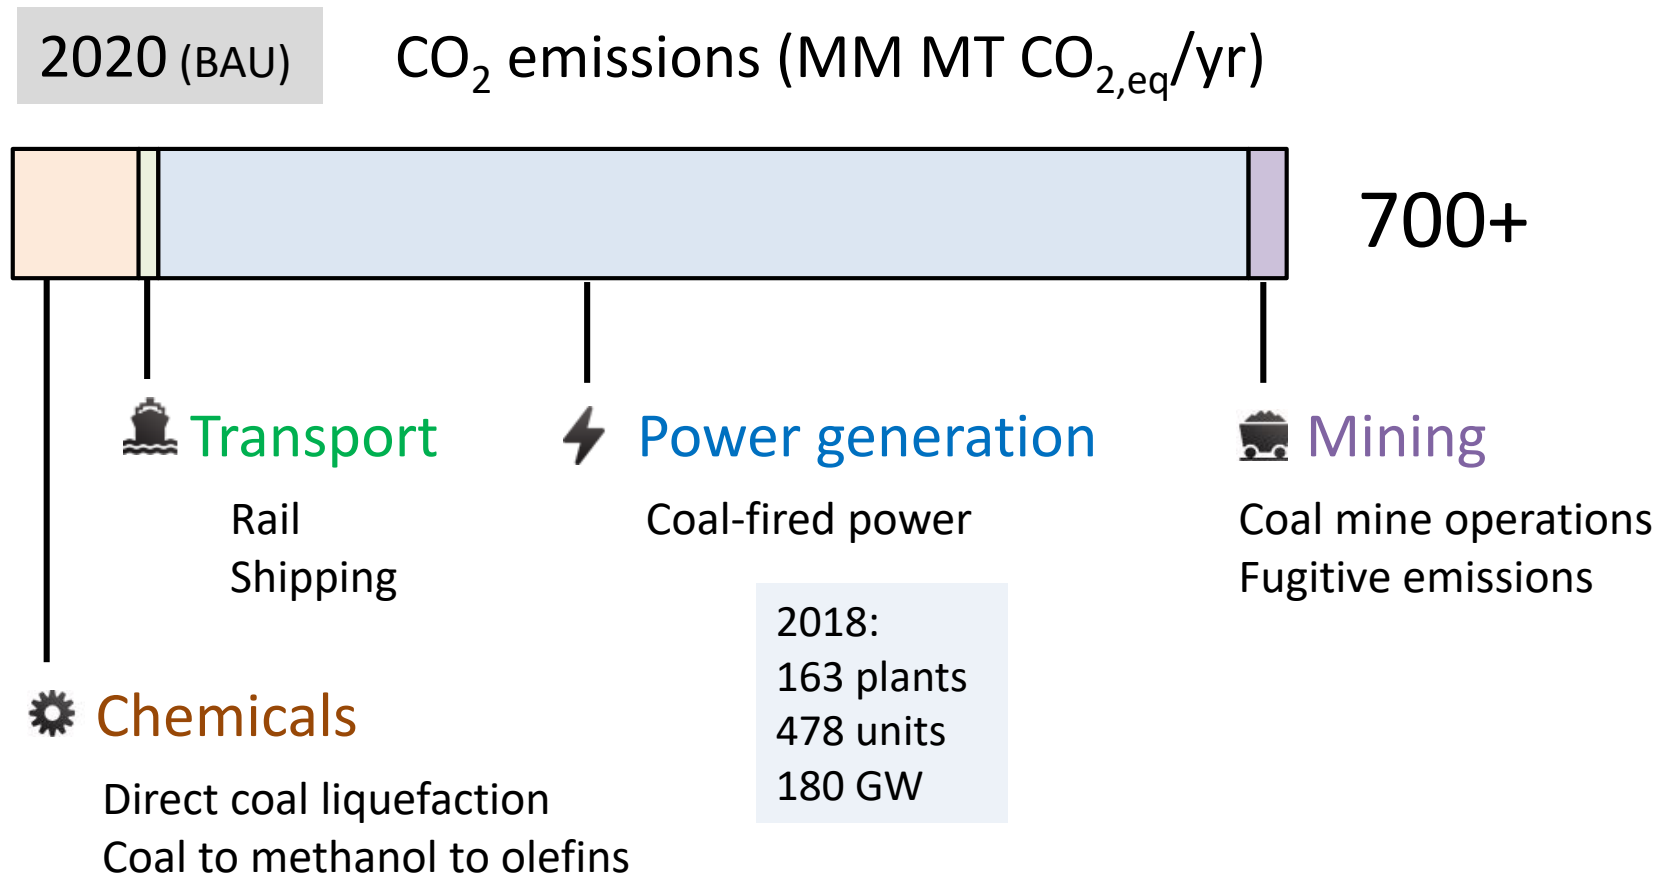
2020 (BAU)

$CO_2$ emissions (MM MT $CO_{2,eq}$/yr)

700+

Transport

Rail
Shipping

Power generation

Coal-fired power

2018:
163 plants
478 units
180 GW

Mining

Coal mine operations
Fugitive emissions

Chemicals

Direct coal liquefaction
Coal to methanol to olefins